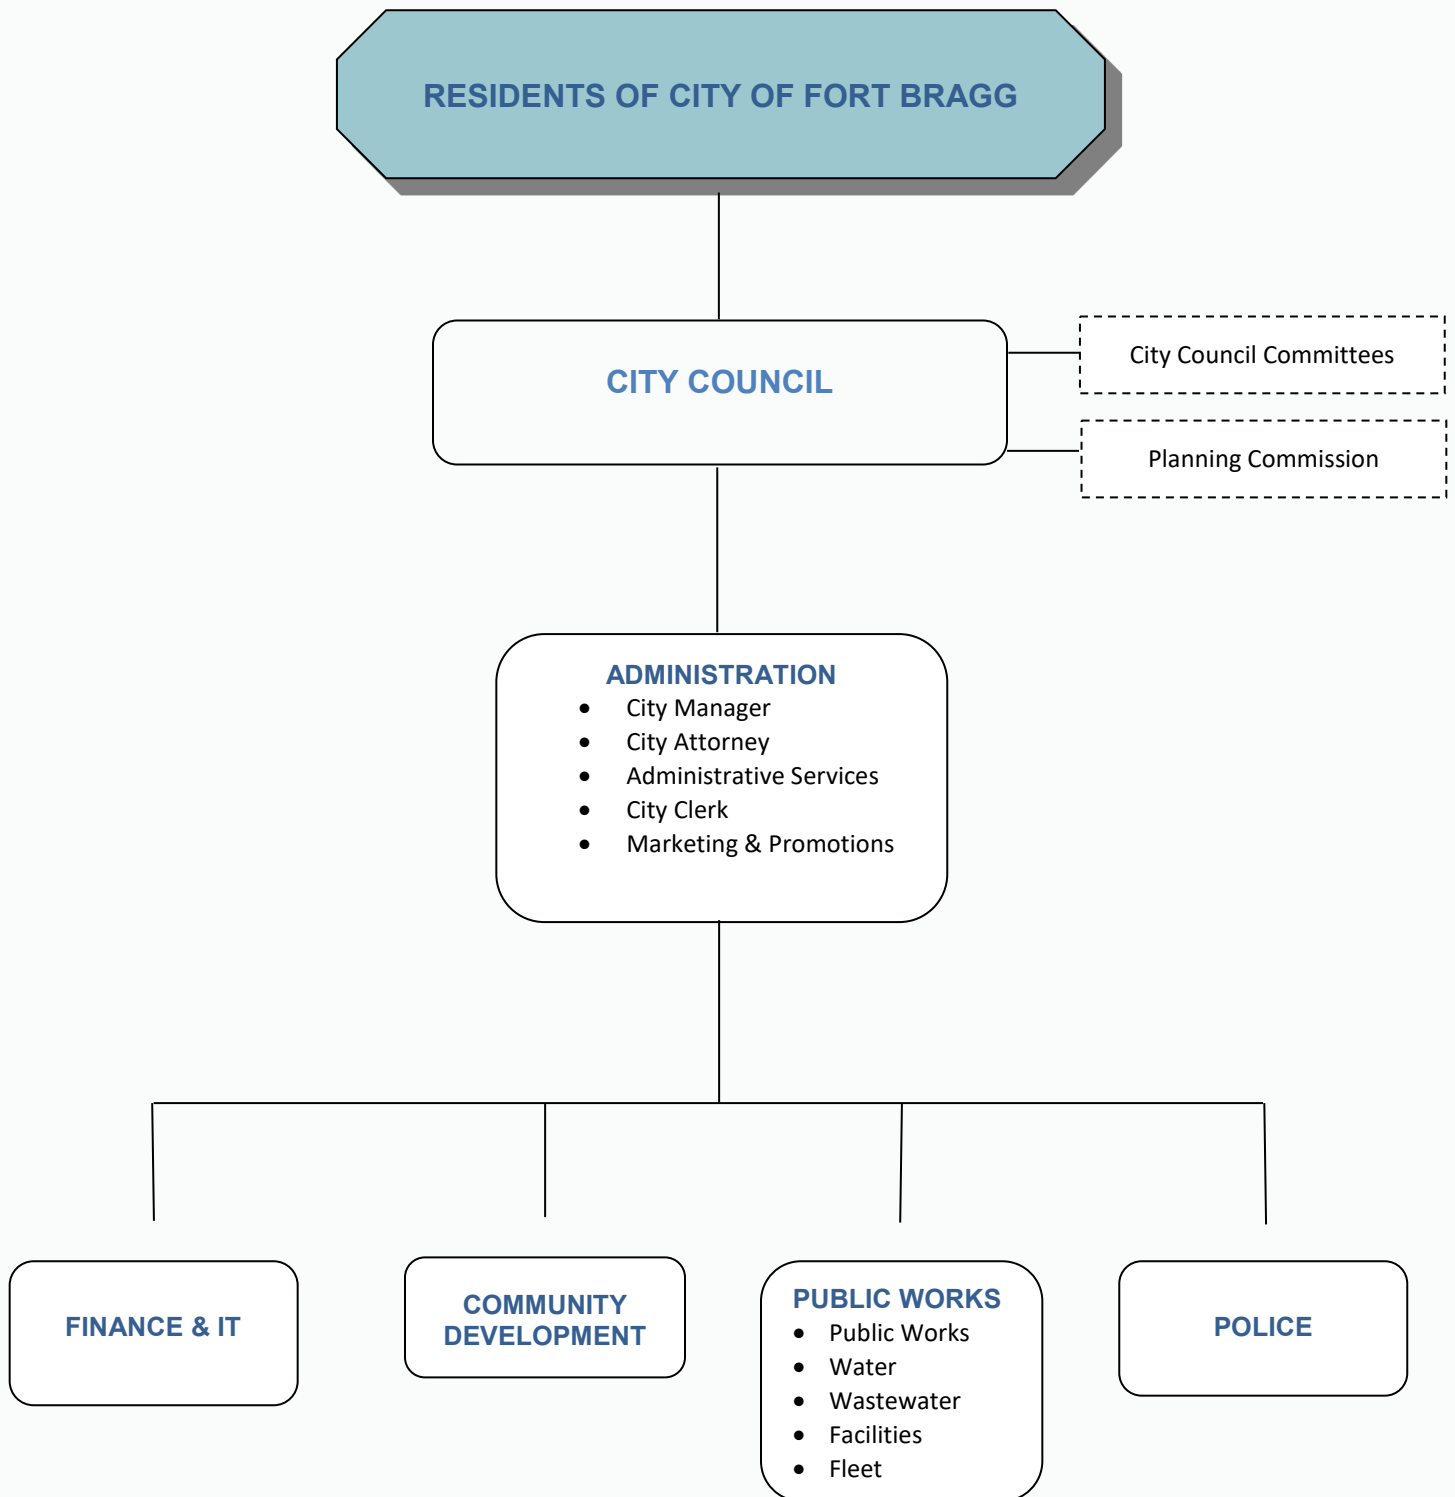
RESIDENTS OF CITY OF FORT BRAGG

CITY COUNCIL

City Council Committees

Planning Commission

ADMINISTRATION
- City Manager
- City Attorney
- Administrative Services
- City Clerk
- Marketing & Promotions

FINANCE & IT

COMMUNITY DEVELOPMENT

PUBLIC WORKS
- Public Works
- Water
- Wastewater
- Facilities
- Fleet

POLICE